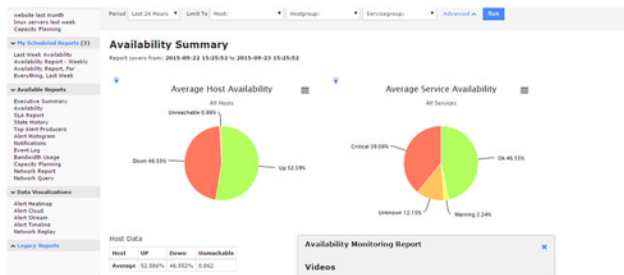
website last month
linux servers last week
Capacity Planning

My Scheduled Reports (3)
Last Week Availability
Availability Report - Weekly
Availability Report, For Everything, Last Week

Available Reports
Executive Summary
Availability
SLA Report
State History
Top Alert Producers
Alert Histogram
Notifications
Event Log
Bandwidth Usage
Capacity Planning
Network Report
Network Query

Data Visualizations
Alert Heatmap
Alert Cloud
Alert Stream
Alert Timeline
Network Replay

Legacy Reports

Period Last 24 Hours Limit To Host: Hostgroup: Servicegroup: Advanced Run

Availability Summary

Report covers from: 2015-09-22 15:25:52 to 2015-09-23 15:25:52

Average Host Availability
All Hosts
Unreachable 0.86%
Down 46.55%
Up 52.59%

Average Service Availability
All Services
Critical 39.06%
Ok 46.55%
Unknown 12.15%
Warning 2.24%

Host Data

| Host | UP | Down | Unreachable |
|---|---|---|---|
| Average | 52.586% | 46.552% | 0.862 |

Availability Monitoring Report
Videos